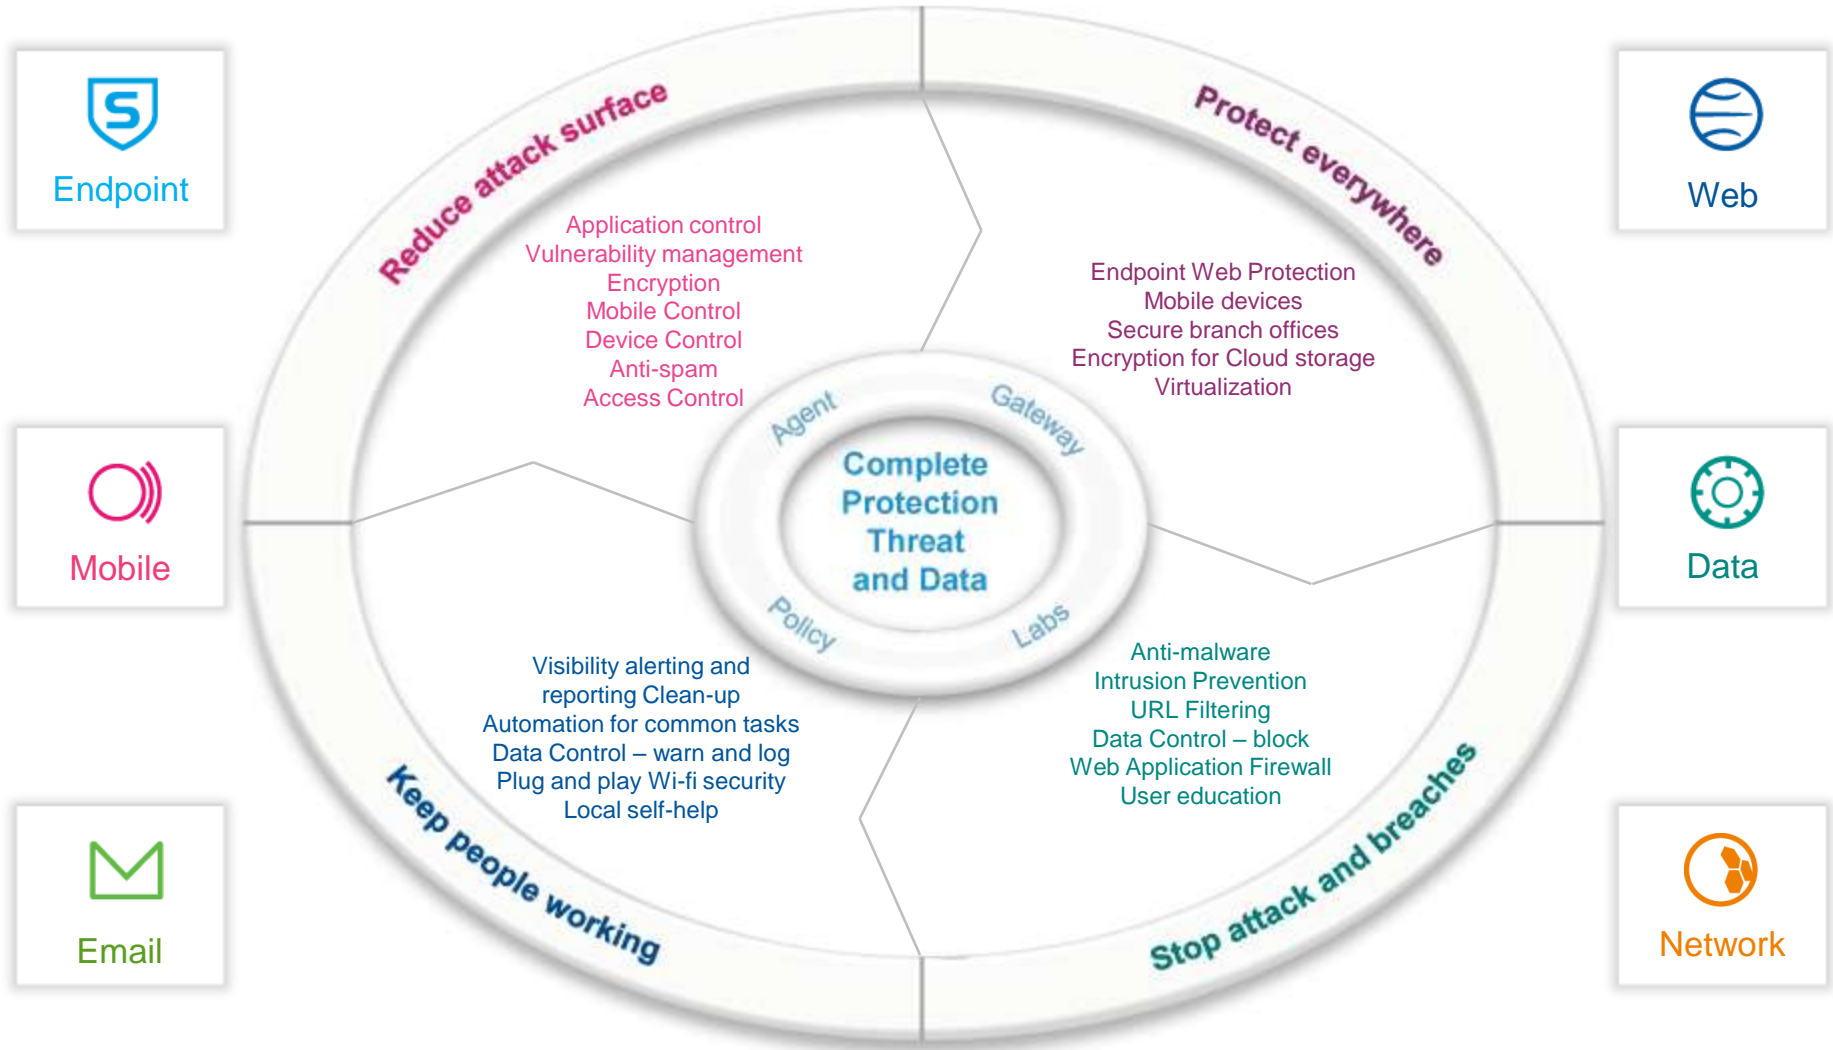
Endpoint

Web

Mobile

Data

Email

Network

Reduce attack surface

Protect everywhere

Application control
Vulnerability management
Encryption
Mobile Control
Device Control
Anti-spam
Access Control

Endpoint Web Protection
Mobile devices
Secure branch offices
Encryption for Cloud storage
Virtualization

Agent

Gateway

Complete Protection Threat and Data

Policy

Labs

Visibility alerting and reporting Clean-up
Automation for common tasks
Data Control – warn and log
Plug and play Wi-fi security
Local self-help

Anti-malware
Intrusion Prevention
URL Filtering
Data Control – block
Web Application Firewall
User education

Keep people working

Stop attack and breaches